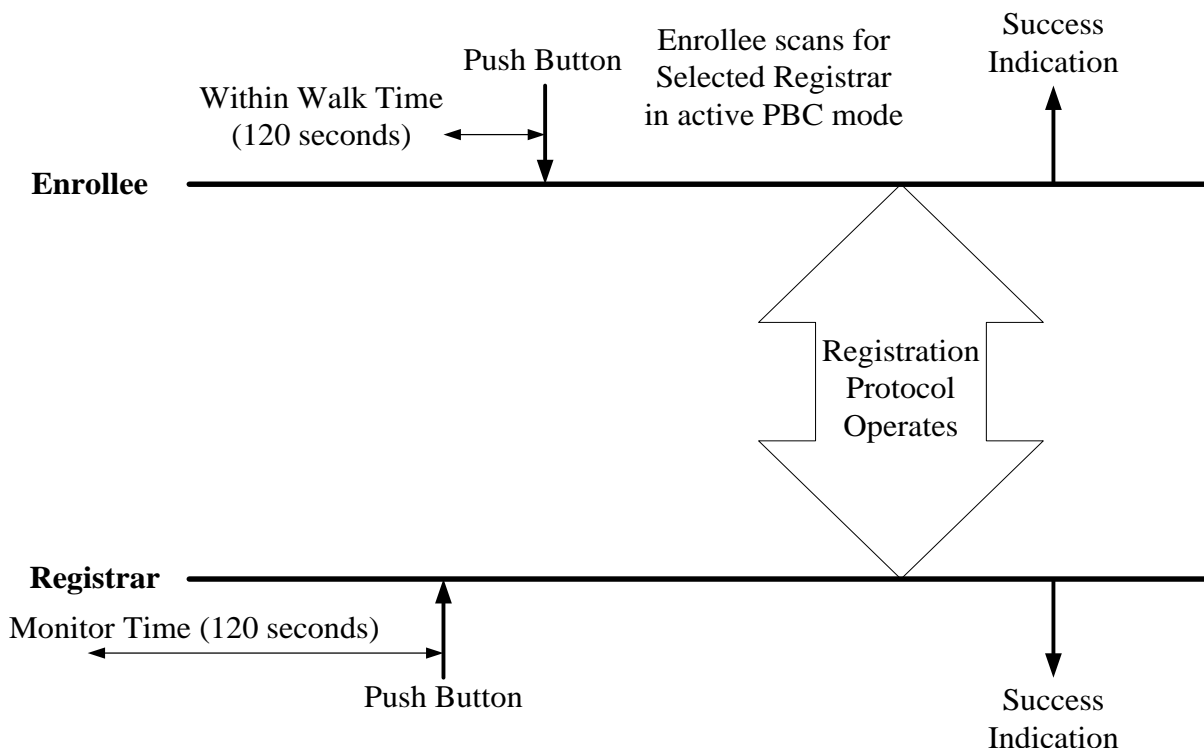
Push Button

Enrollee scans for Selected Registrar in active PBC mode

Success Indication

Within Walk Time (120 seconds)

Enrollee

Registration Protocol Operates

Registrar

Monitor Time (120 seconds)

Push Button

Success Indication